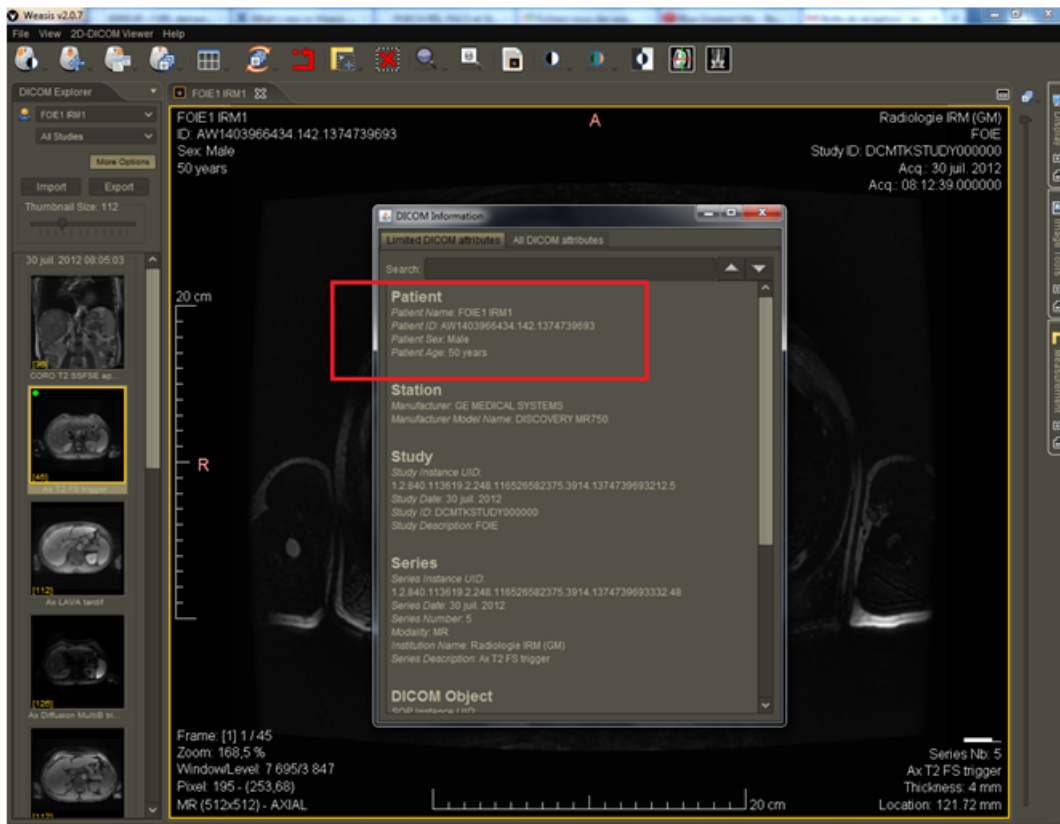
Weasis v2.0.7

File View 2D-DICOM Viewer Help

DICOM Explorer

FOIE1 IRM1

All Studies

More Options

Import Export

Thumbnail Size: 112

30 juil. 2012 08:05:03

[39]
CORO T2 SSFSE ap

[45]
Ax T2 FS trigger

[112]
Ax LAVA tardif

[126]
Ax Diffusion MultiB tri

FOIE1 IRM1

FOIE1 IRM1
ID: AW1403966434.142.1374739693
Sex: Male
50 years

A

Radiologie IRM (GM)
FOIE
Study ID: DCMTKSTUDY000000
Acq.: 30 juil. 2012
Acq.: 08:12:39.000000

20 cm

R

DICOM Information

Limited DICOM attributes All DICOM attributes

Search:

Patient
Patient Name: FOIE1 IRM1
Patient ID: AW1403966434.142.1374739693
Patient Sex: Male
Patient Age: 50 years

Station
Manufacturer: GE MEDICAL SYSTEMS
Manufacturer Model Name: DISCOVERY MR750

Study
Study Instance UID: 1.2.840.113619.2.248.116526582375.3914.1374739693212.5
Study Date: 30 juil. 2012
Study ID: DCMTKSTUDY000000
Study Description: FOIE

Series
Series Instance UID: 1.2.840.113619.2.248.116526582375.3914.1374739693332.48
Series Date: 30 juil. 2012
Series Number: 5
Modality: MR
Institution Name: Radiologie IRM (GM)
Series Description: Ax T2 FS trigger

DICOM Object
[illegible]

Frame: [1] 1 / 45
Zoom: 168,5 %
Window/Level: 7 695/3 847
Pixel: 195 - (253,68)
MR (512x512) - AXIAL

20 cm

Series Nb: 5
Ax T2 FS trigger
Thickness: 4 mm
Location: 121.72 mm